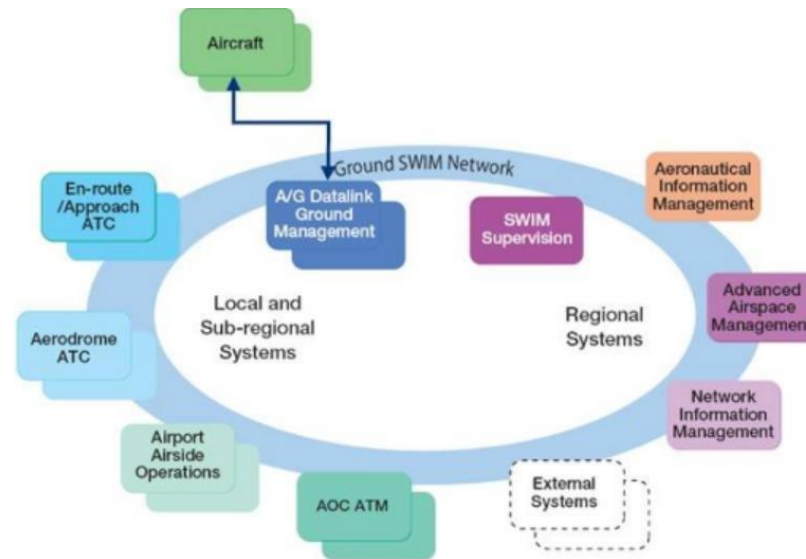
Aircraft

Ground SWIM Network

En-route /Approach ATC

A/G Datalink Ground Management

SWIM Supervision

Aeronautical Information Management

Advanced Airspace Managemen

Local and Sub-regional Systems

Regional Systems

Aerodrome ATC

Network Information Management

Airport Airside Operations

AOC ATM

External Systems